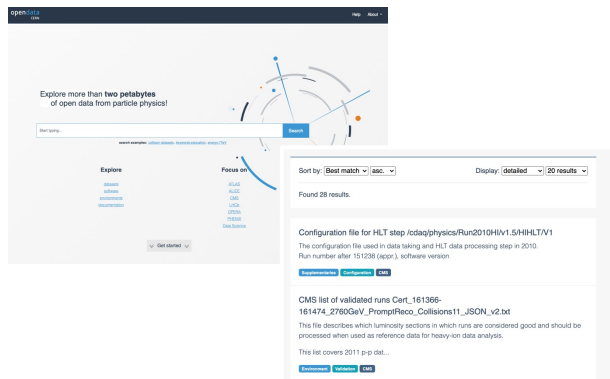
opendata CERN

Help About

Explore more than two petabytes of open data from particle physics!

Start typing...

Search

search examples: collision datasets, keywords:education, energy:7TeV

Explore

datasets
software
environments
documentation

Focus on

ATLAS
ALICE
CMS
LHCb
OPERA
PHENIX
Data Science

Get started

Sort by: Best match asc.

Display: detailed 20 results

Found 28 results.

Configuration file for HLT step /cdaq/physics/Run2010HI/v1.5/HIHLT/V1

The configuration file used in data taking and HLT data processing step in 2010.
Run number after 151238 (appr.), software version

Supplementaries Configuration CMS

CMS list of validated runs Cert_161366-161474_2760GeV_PromptReco_Collisions11_JSON_v2.txt

This file describes which luminosity sections in which runs are considered good and should be processed when used as reference data for heavy-ion data analysis.

This list covers 2011 p-p dat...

Environment Validation CMS